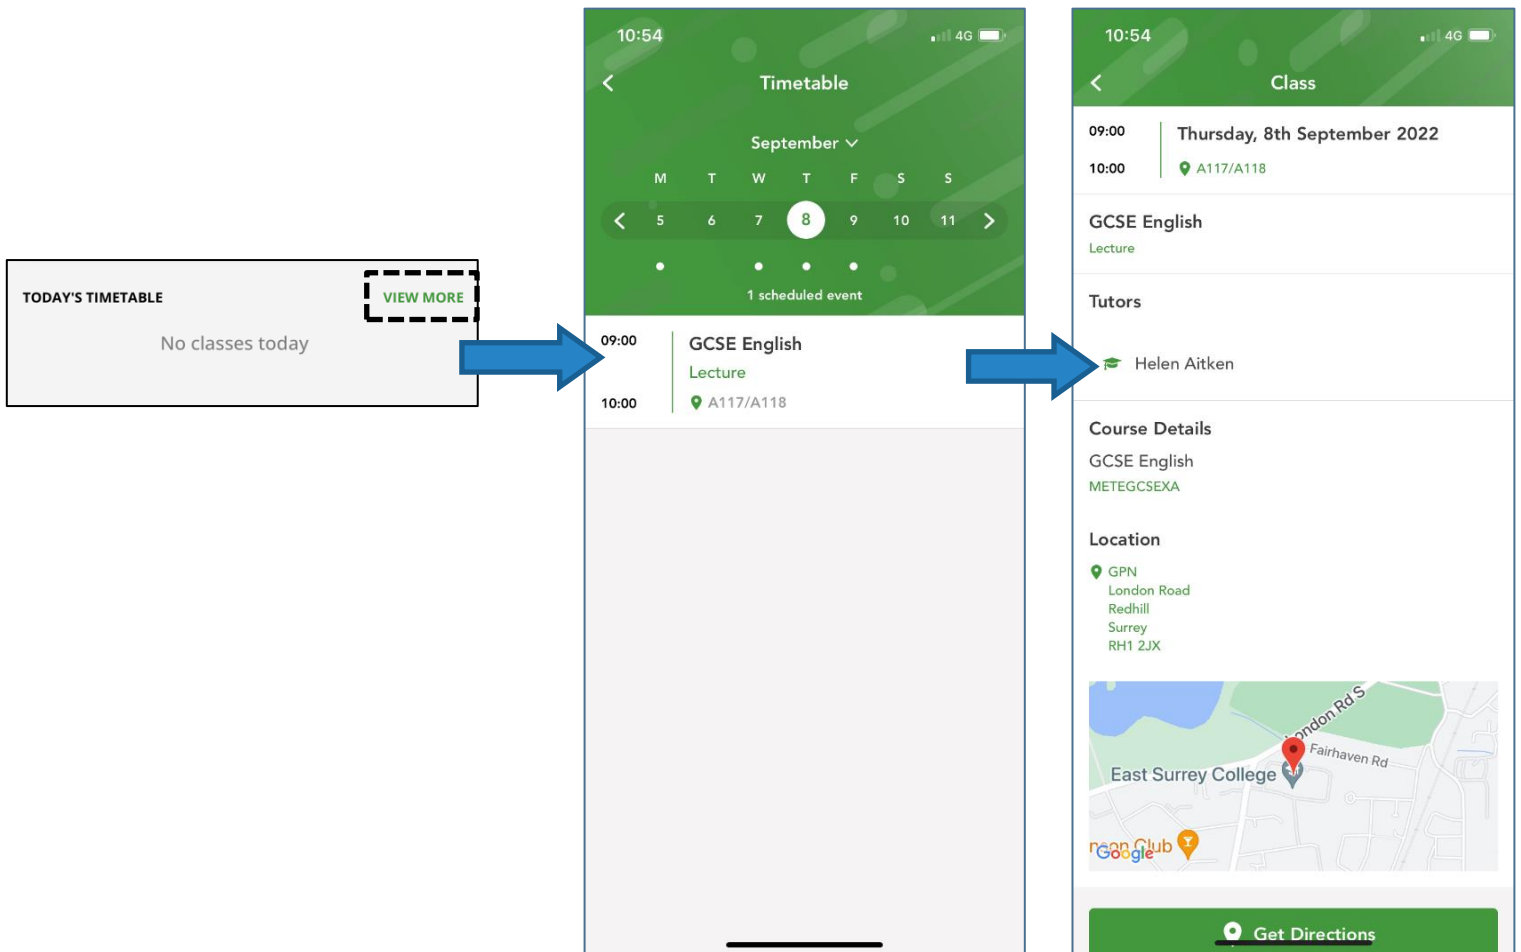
TODAY'S TIMETABLE
VIEW MORE
No classes today

10:54
4G
Timetable
September
| M | T | W | T | F | S | S |
|---|---|---|---|---|---|---|
| 5 | 6 | 7 | 8 | 9 | 10 | 11 |
1 scheduled event
09:00
10:00
GCSE English
Lecture
A117/A118

10:54
4G
Class
09:00
10:00
Thursday, 8th September 2022
A117/A118
GCSE English
Lecture
Tutors
Helen Aitken
Course Details
GCSE English
METEGCSEXA
Location
GPN
London Road
Redhill
Surrey
RH1 2JX
London Rd S
Fairhaven Rd
East Surrey College
Google
Get Directions